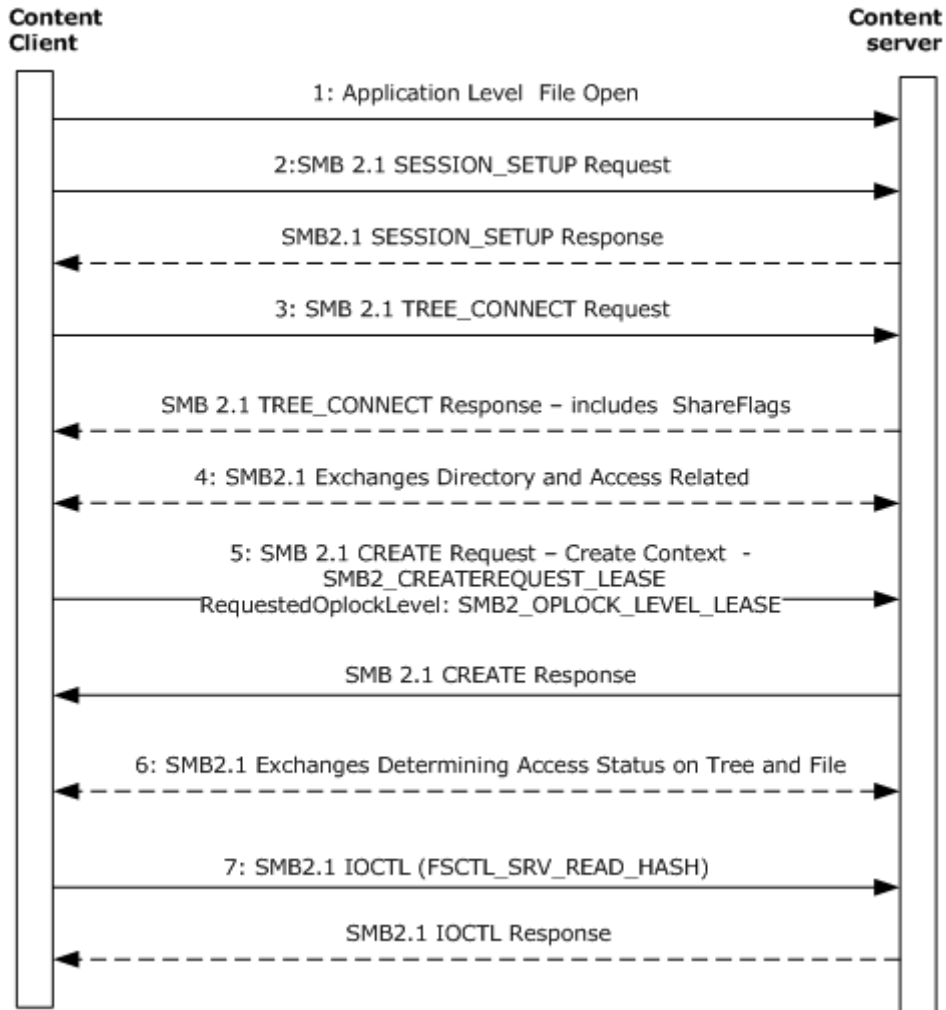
Content Client

Content server

1: Application Level File Open

2:SMB 2.1 SESSION_SETUP Request

SMB2.1 SESSION_SETUP Response

3: SMB 2.1 TREE_CONNECT Request

SMB 2.1 TREE_CONNECT Response – includes ShareFlags

4: SMB2.1 Exchanges Directory and Access Related

5: SMB 2.1 CREATE Request – Create Context - SMB2_CREATEREQUEST_LEASE RequestedOplockLevel: SMB2_OPLOCK_LEVEL_LEASE

SMB 2.1 CREATE Response

6: SMB2.1 Exchanges Determining Access Status on Tree and File

7: SMB2.1 IOCTL (FSCTL_SRV_READ_HASH)

SMB2.1 IOCTL Response